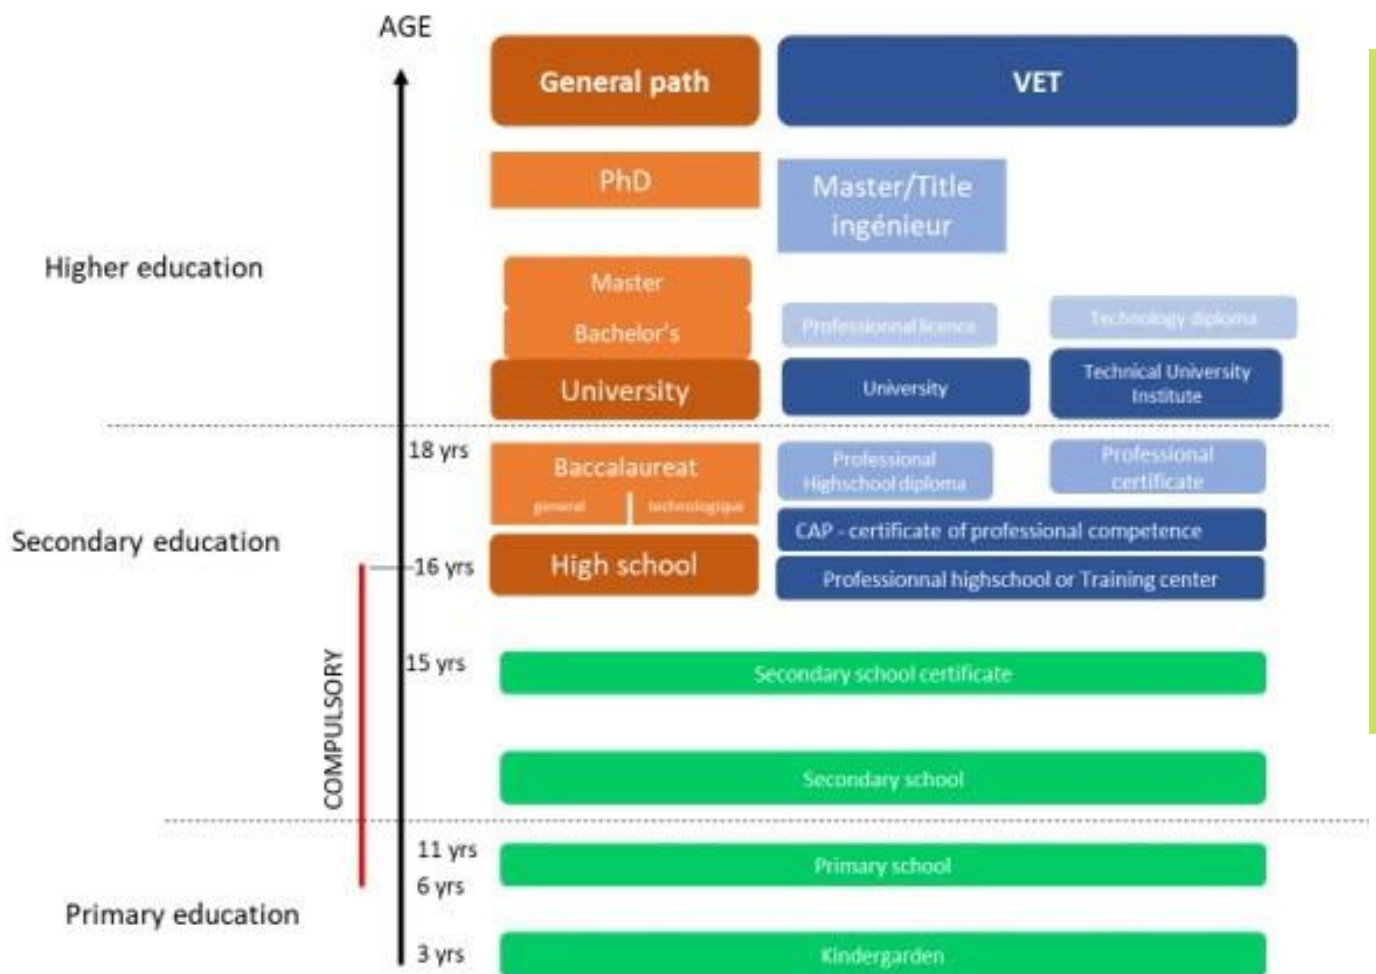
AGE

General path

VET

PhD

Master/Title ingénieur

Higher education

Master

Bachelor's

Professionnal licence

Technology diploma

University

University

Technical University Institute

18 yrs

Baccalaureat

general

technologique

Professional Highschool diploma

Professional certificate

Secondary education

CAP - certificate of professional competence

16 yrs

High school

Professionnal highschool or Training center

15 yrs

Secondary school certificate

COMPULSORY

Secondary school

11 yrs

Primary school

6 yrs

Primary education

3 yrs

Kindergarden